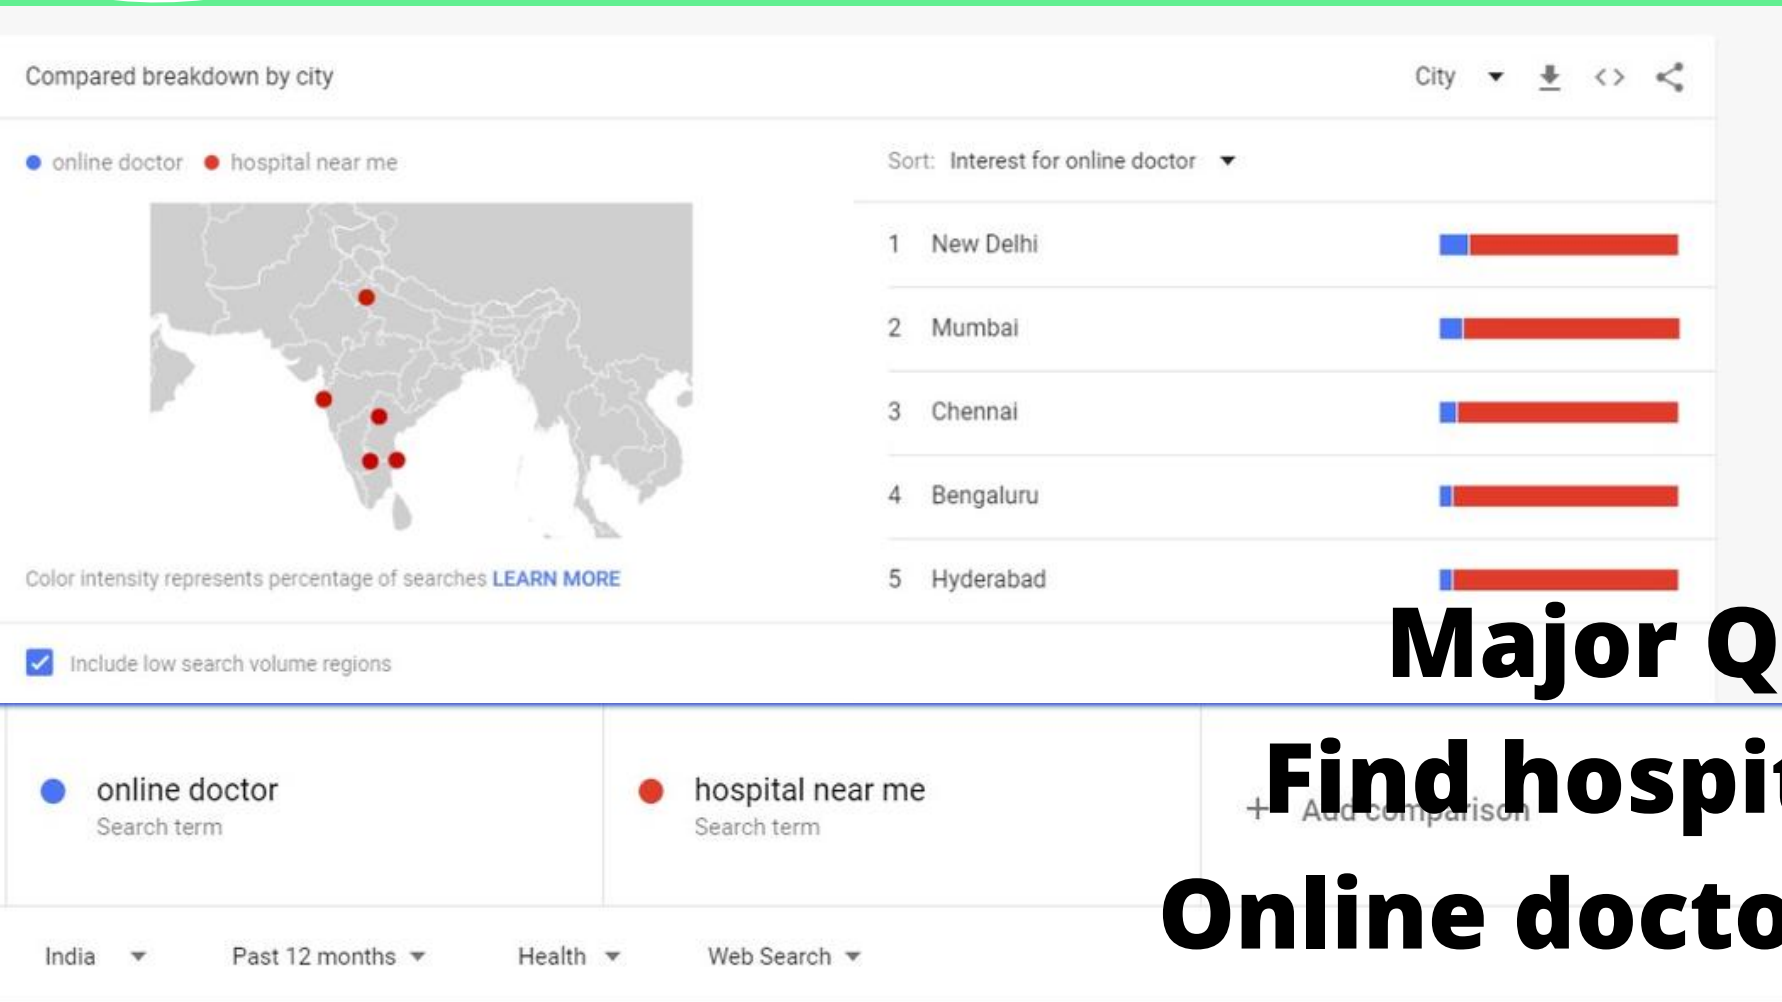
Compared breakdown by city

City

online doctor  hospital near me

Sort: Interest for online doctor

1 New Delhi
2 Mumbai
3 Chennai
4 Bengaluru
5 Hyderabad

Color intensity represents percentage of searches LEARN MORE

Include low search volume regions

Major Q

online doctor
Search term

hospital near me
Search term

+ Add comparison

Find hospi

Online docto

India  Past 12 months  Health  Web Search